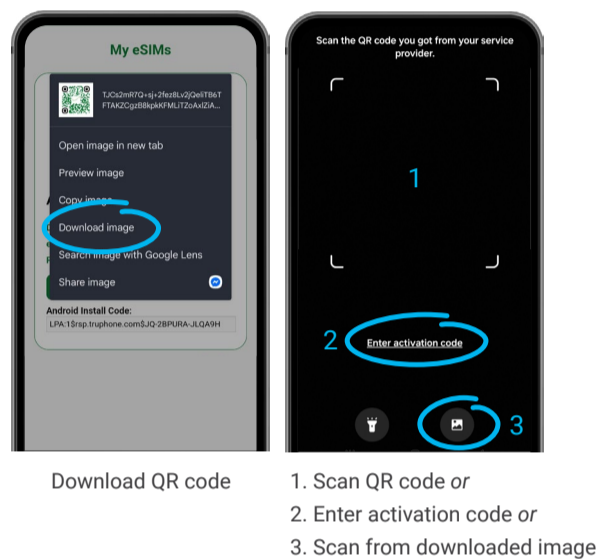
My eSIMs

TJCs2mR7Q+sj+2fez8Lv2jQe5iTB6TFTAKZCgzB8kpkKFMLiTZoAxlZiA...

Open image in new tab

Preview image

Copy image

Download image

Search image with Google Lens

Share image

Android Install Code:

LPA:1$rsp.truphone.com$JQ-2BPURA-JLQA9H

Scan the QR code you got from your service provider.

1

2 Enter activation code

3

Download QR code

1. Scan QR code *or*
2. Enter activation code *or*
3. Scan from downloaded image